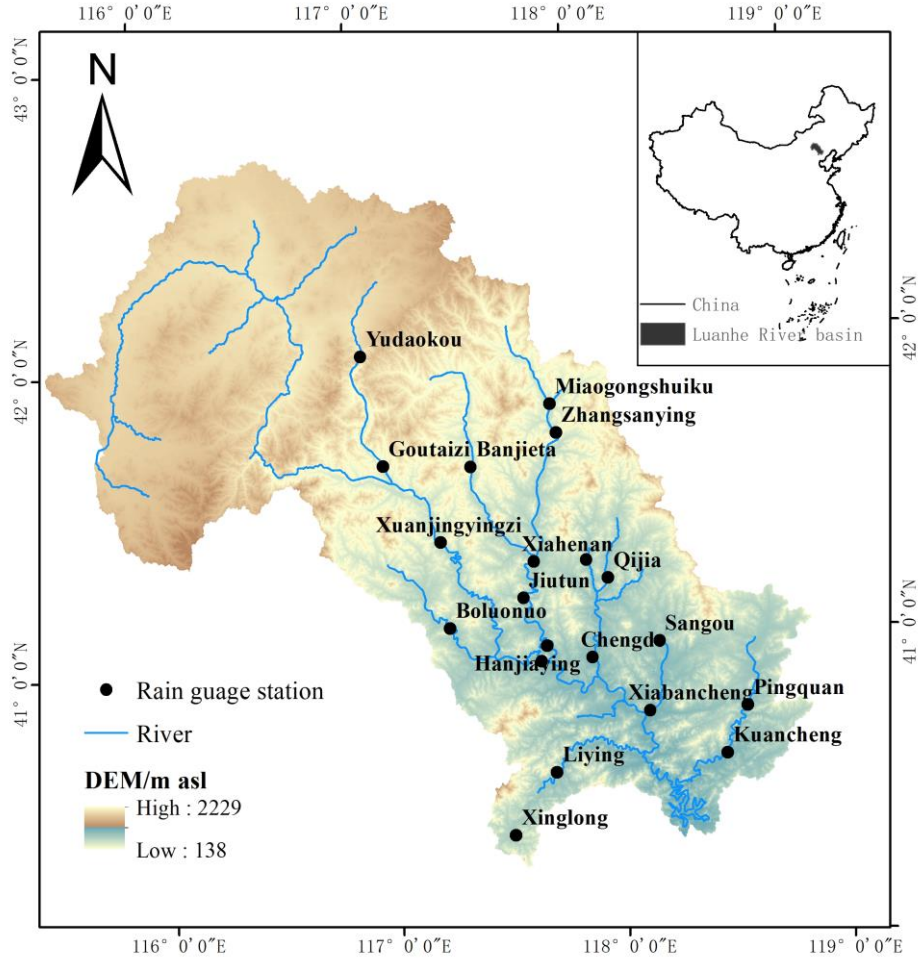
116° 0′0″E
117° 0′0″E
118° 0′0″E
119° 0′0″E

43° 0′0″N
42° 0′0″N
41° 0′0″N

42° 0′0″N
41° 0′0″N

N

China
Luanhe River basin

Yudaokou
Miaogongshuiku
Zhangsanying
Goutaizi
Banjieta
Xuanjingyingzi
Xiahenan
Qijia
Jiutun
Boluonuo
Sangou
Chengde
Hanjiaying
Xiabancheng
Pingquan
Kuancheng
Liying
Xinglong

Rain guage station
River
DEM/m asl
High : 2229
Low : 138

116° 0′0″E
117° 0′0″E
118° 0′0″E
119° 0′0″E